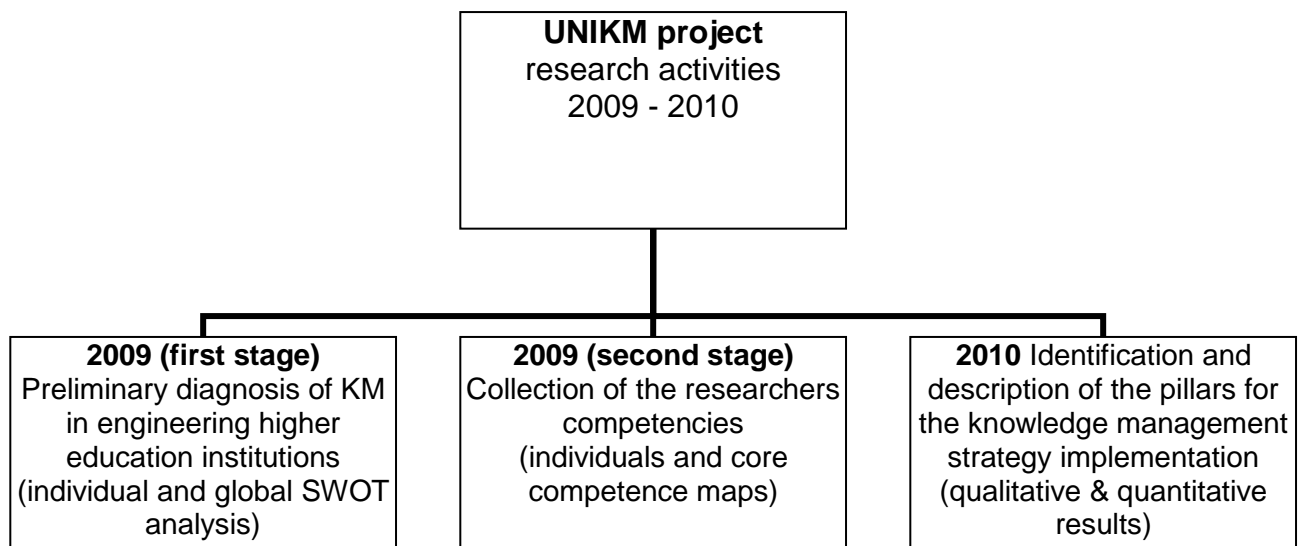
**UNIKM project**
research activities
2009 - 2010

**2009 (first stage)**
Preliminary diagnosis of KM in engineering higher education institutions (individual and global SWOT analysis)

**2009 (second stage)**
Collection of the researchers competencies (individuals and core competence maps)

**2010** Identification and description of the pillars for the knowledge management strategy implementation (qualitative & quantitative results)